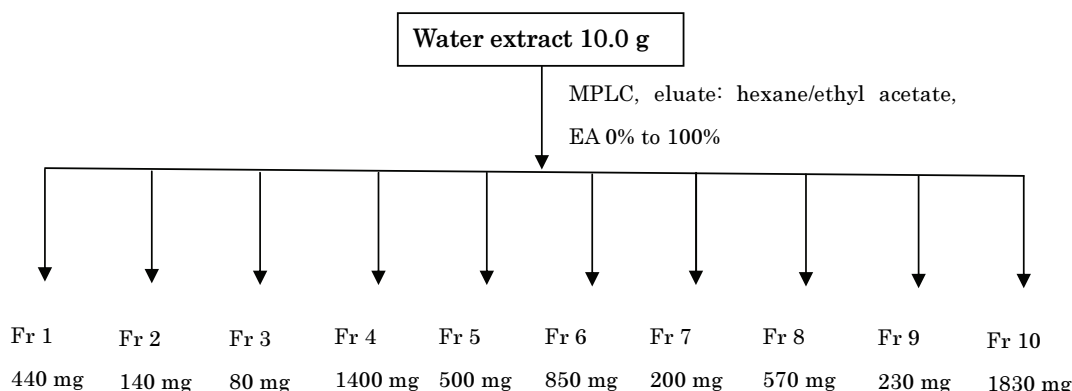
Water extract 10.0 g

MPLC, eluate: hexane/ethyl acetate, EA 0% to 100%

Fr 1
440 mg

Fr 2
140 mg

Fr 3
80 mg

Fr 4
1400 mg

Fr 5
500 mg

Fr 6
850 mg

Fr 7
200 mg

Fr 8
570 mg

Fr 9
230 mg

Fr 10
1830 mg